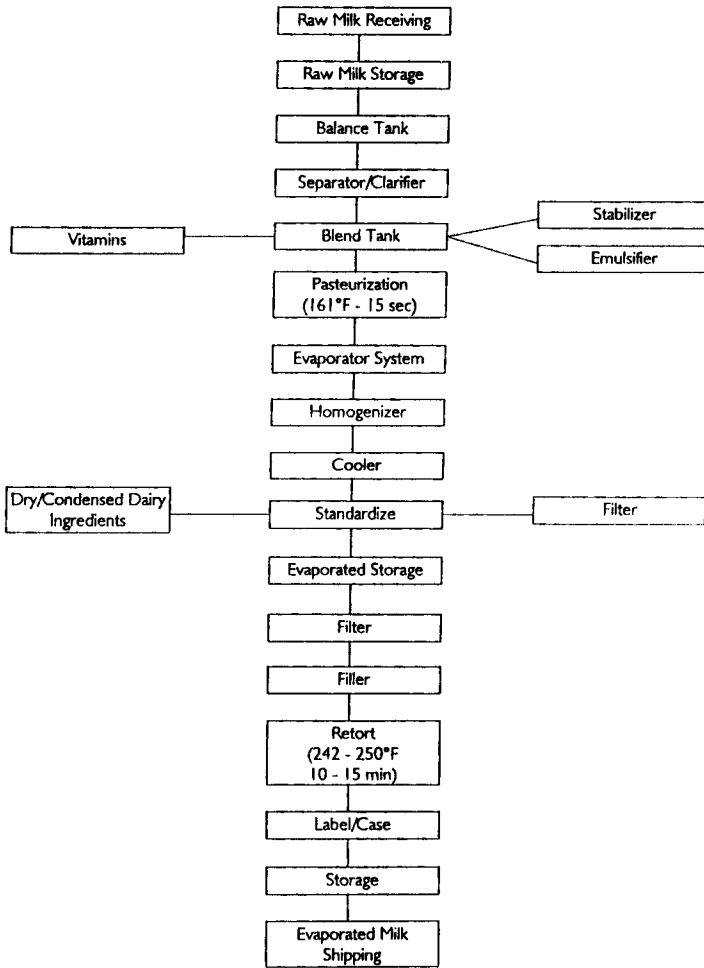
Raw Milk Receiving

Raw Milk Storage

Balance Tank

Separator/Clarifier

Vitamins

Blend Tank

Stabilizer

Emulsifier

Pasteurization (161°F - 15 sec)

Evaporator System

Homogenizer

Cooler

Dry/Condensed Dairy Ingredients

Standardize

Filter

Evaporated Storage

Filter

Filler

Retort (242 - 250°F 10 - 15 min)

Label/Case

Storage

Evaporated Milk Shipping